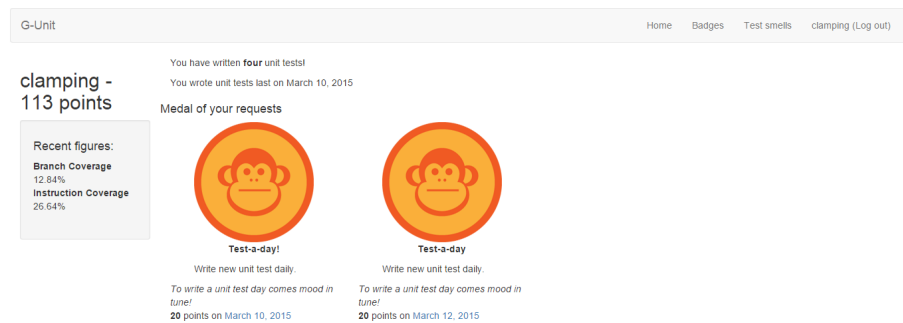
G-Unit

Home Badges Test smells clamping (Log out)

clamping - 113 points

Recent figures:

**Branch Coverage**
12.84%
**Instruction Coverage**
26.64%

You have written **four** unit tests!

You wrote unit tests last on March 10, 2015

Medal of your requests

**Test-a-day!**

Write new unit test daily.

*To write a unit test day comes mood in tune!*

**20** points on March 10, 2015

**Test-a-day**

Write new unit test daily.

*To write a unit test day comes mood in tune!*

**20** points on March 12, 2015